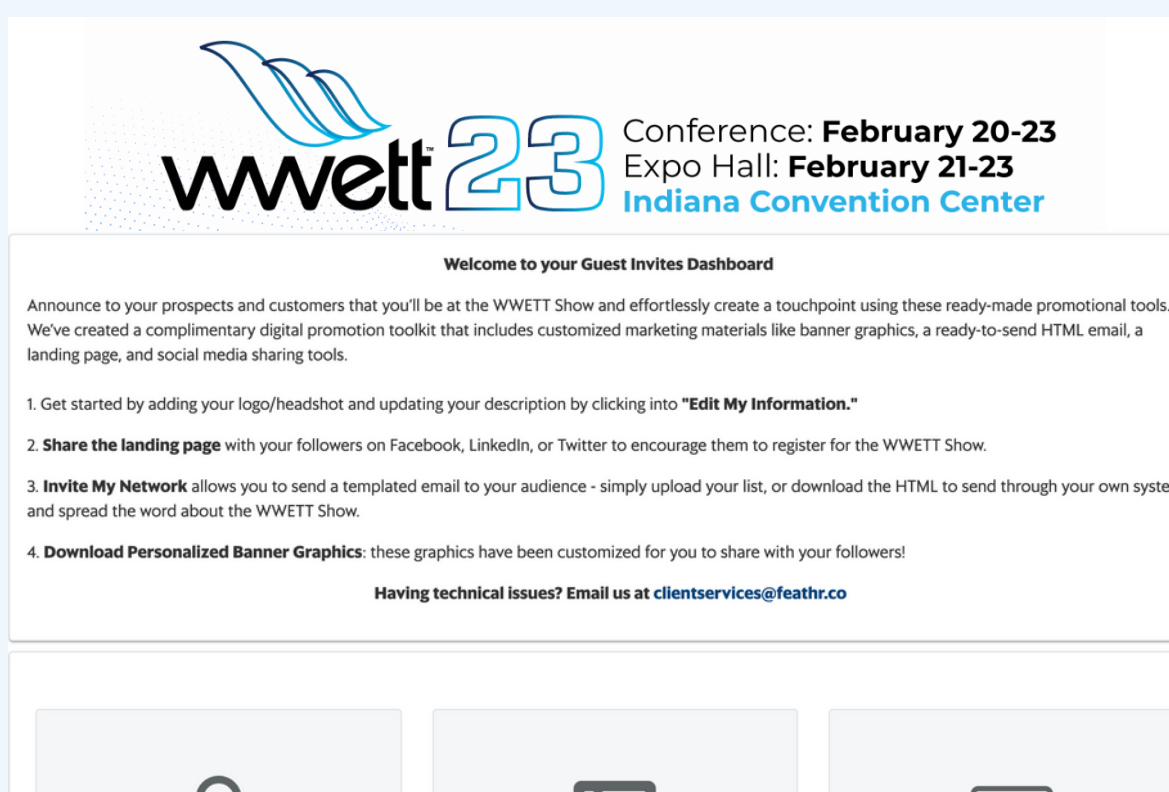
WWETT™ 23

Conference: **February 20-23**
Expo Hall: **February 21-23**
Indiana Convention Center

**Welcome to your Guest Invites Dashboard**

Announce to your prospects and customers that you'll be at the WWETT Show and effortlessly create a touchpoint using these ready-made promotional tools. We've created a complimentary digital promotion toolkit that includes customized marketing materials like banner graphics, a ready-to-send HTML email, a landing page, and social media sharing tools.

1. Get started by adding your logo/headshot and updating your description by clicking into **"Edit My Information."**

2. **Share the landing page** with your followers on Facebook, LinkedIn, or Twitter to encourage them to register for the WWETT Show.

3. **Invite My Network** allows you to send a templated email to your audience - simply upload your list, or download the HTML to send through your own syste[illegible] and spread the word about the WWETT Show.

4. **Download Personalized Banner Graphics**: these graphics have been customized for you to share with your followers!

**Having technical issues? Email us at clientservices@feathr.co**